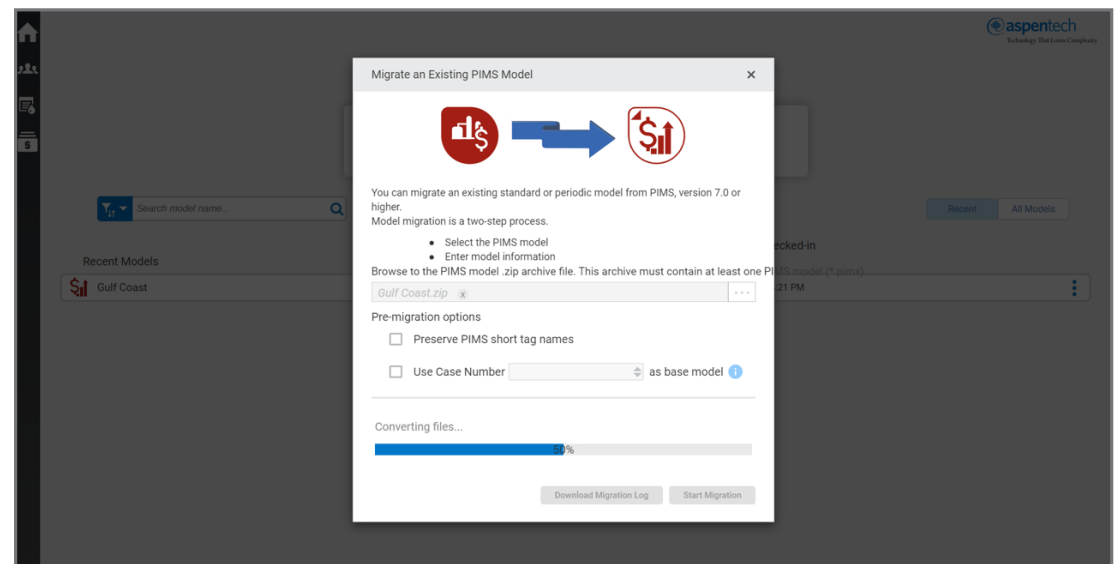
aspentech
Technology That Loves Complexity

Search model name...

Recent | All Models

Recent Models

Gulf Coast

ecked-in

:21 PM

Migrate an Existing PIMS Model ×

You can migrate an existing standard or periodic model from PIMS, version 7.0 or higher.
Model migration is a two-step process.

- Select the PIMS model
- Enter model information

Browse to the PIMS model .zip archive file. This archive must contain at least one PIMS model (*.pims)

Gulf Coast.zip x

Pre-migration options

Preserve PIMS short tag names

Use Case Number as base model

Converting files...

50%

Download Migration Log | Start Migration